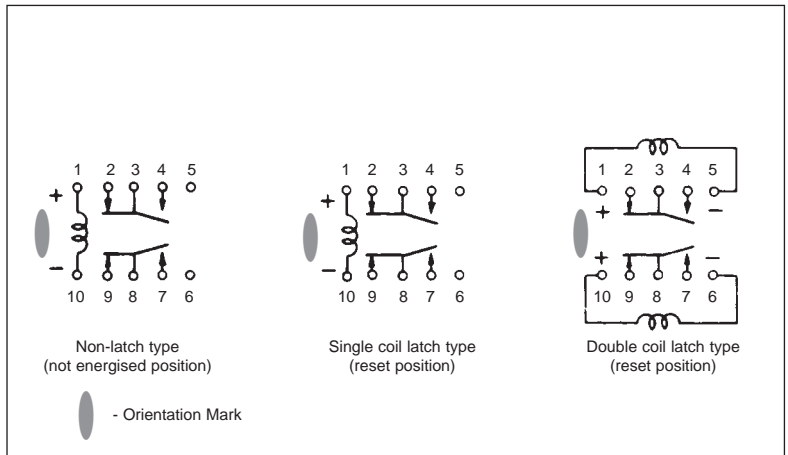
1 2 3 4 5
+
−
10 9 8 7 6

Non-latch type
(not energised position)

1 2 3 4 5
+
−
10 9 8 7 6

Single coil latch type
(reset position)

1 2 3 4 5
+ −
+ −
10 9 8 7 6

Double coil latch type
(reset position)

- Orientation Mark